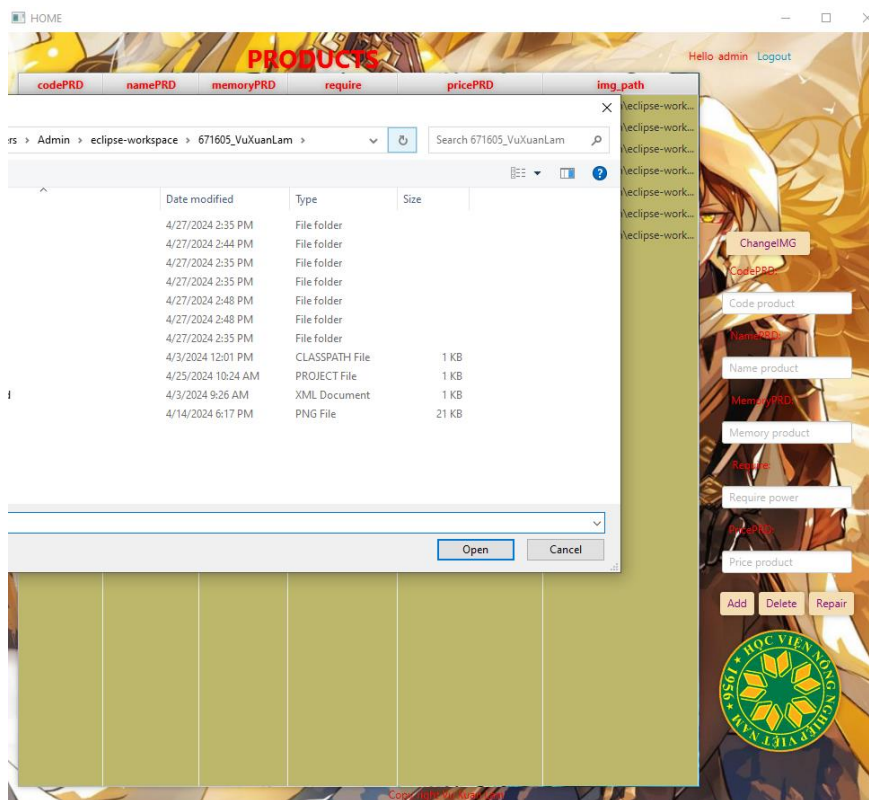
HOME

PRODUCTS

Hello admin Logout

| codePRD | namePRD | memoryPRD | require | pricePRD | img_path |
|---|---|---|---|---|---|
| | | | | | \eclipse-work... |
| | | | | | \eclipse-work... |
| | | | | | \eclipse-work... |
| | | | | | \eclipse-work... |
| | | | | | \eclipse-work... |
| | | | | | \eclipse-work... |
| | | | | | \eclipse-work... |

rs › Admin › eclipse-workspace › 671605_VuXuanLam ›

Search 671605_VuXuanLam

| Date modified | Type | Size |
|---|---|---|
| 4/27/2024 2:35 PM | File folder | |
| 4/27/2024 2:44 PM | File folder | |
| 4/27/2024 2:35 PM | File folder | |
| 4/27/2024 2:35 PM | File folder | |
| 4/27/2024 2:48 PM | File folder | |
| 4/27/2024 2:48 PM | File folder | |
| 4/27/2024 2:35 PM | File folder | |
| 4/3/2024 12:01 PM | CLASSPATH File | 1 KB |
| 4/25/2024 10:24 AM | PROJECT File | 1 KB |
| 4/3/2024 9:26 AM | XML Document | 1 KB |
| 4/14/2024 6:17 PM | PNG File | 21 KB |

Open Cancel

ChangeIMG

CodePRD

Code product

NamePRD

Name product

MemoryPRD

Memory product

Require

Require power

PricePRD

Price product

Add Delete Repair

HỌC VIỆN NÔNG NGHIỆP VIỆT NAM 1956

Copyright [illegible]